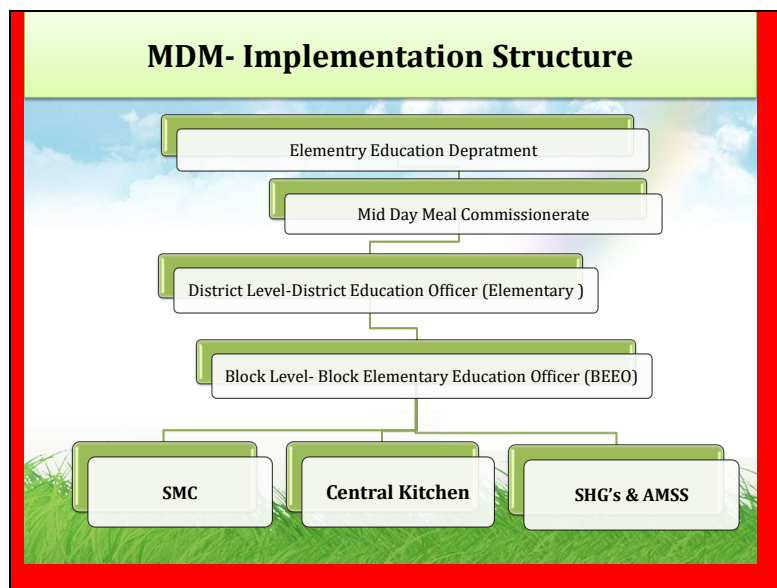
MDM- Implementation Structure

Elementry Education Depratment

Mid Day Meal Commissionerate

District Level-District Education Officer (Elementary )

Block Level- Block Elementary Education Officer (BEEO)

SMC

Central Kitchen

SHG's & AMSS